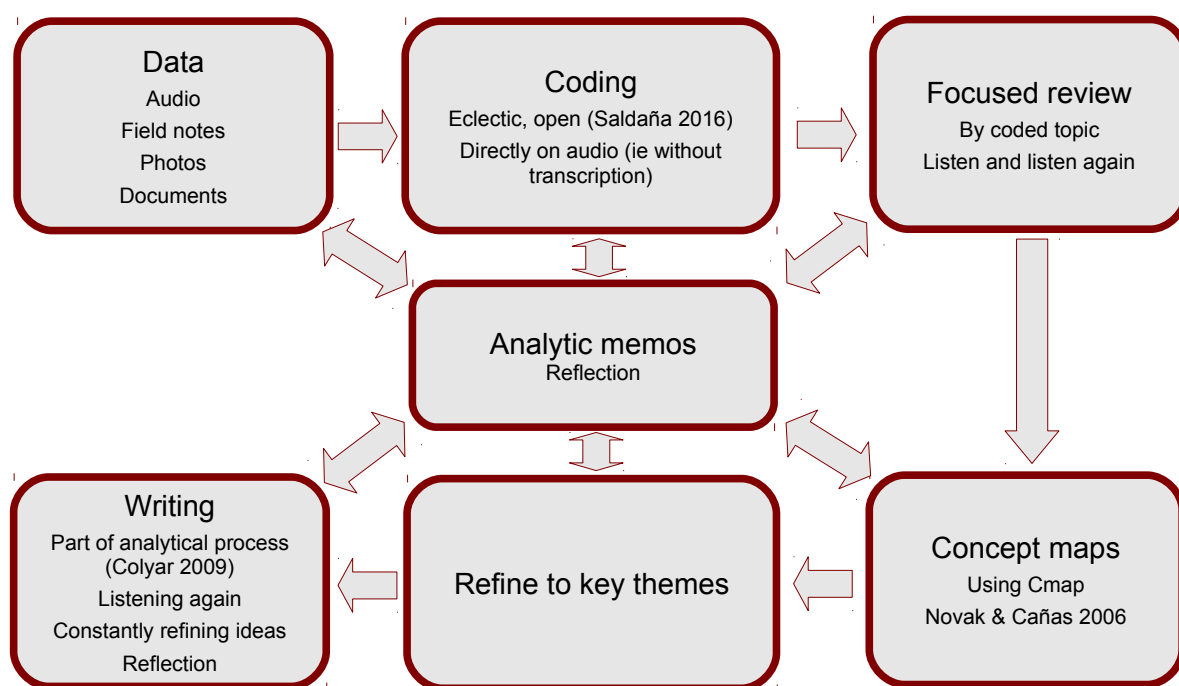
Data
Audio
Field notes
Photos
Documents

Coding
Eclectic, open (Saldaña 2016)
Directly on audio (ie without transcription)

Focused review
By coded topic
Listen and listen again

Analytic memos
Reflection

Writing
Part of analytical process (Colyar 2009)
Listening again
Constantly refining ideas
Reflection

Refine to key themes

Concept maps
Using Cmap
Novak & Cañas 2006